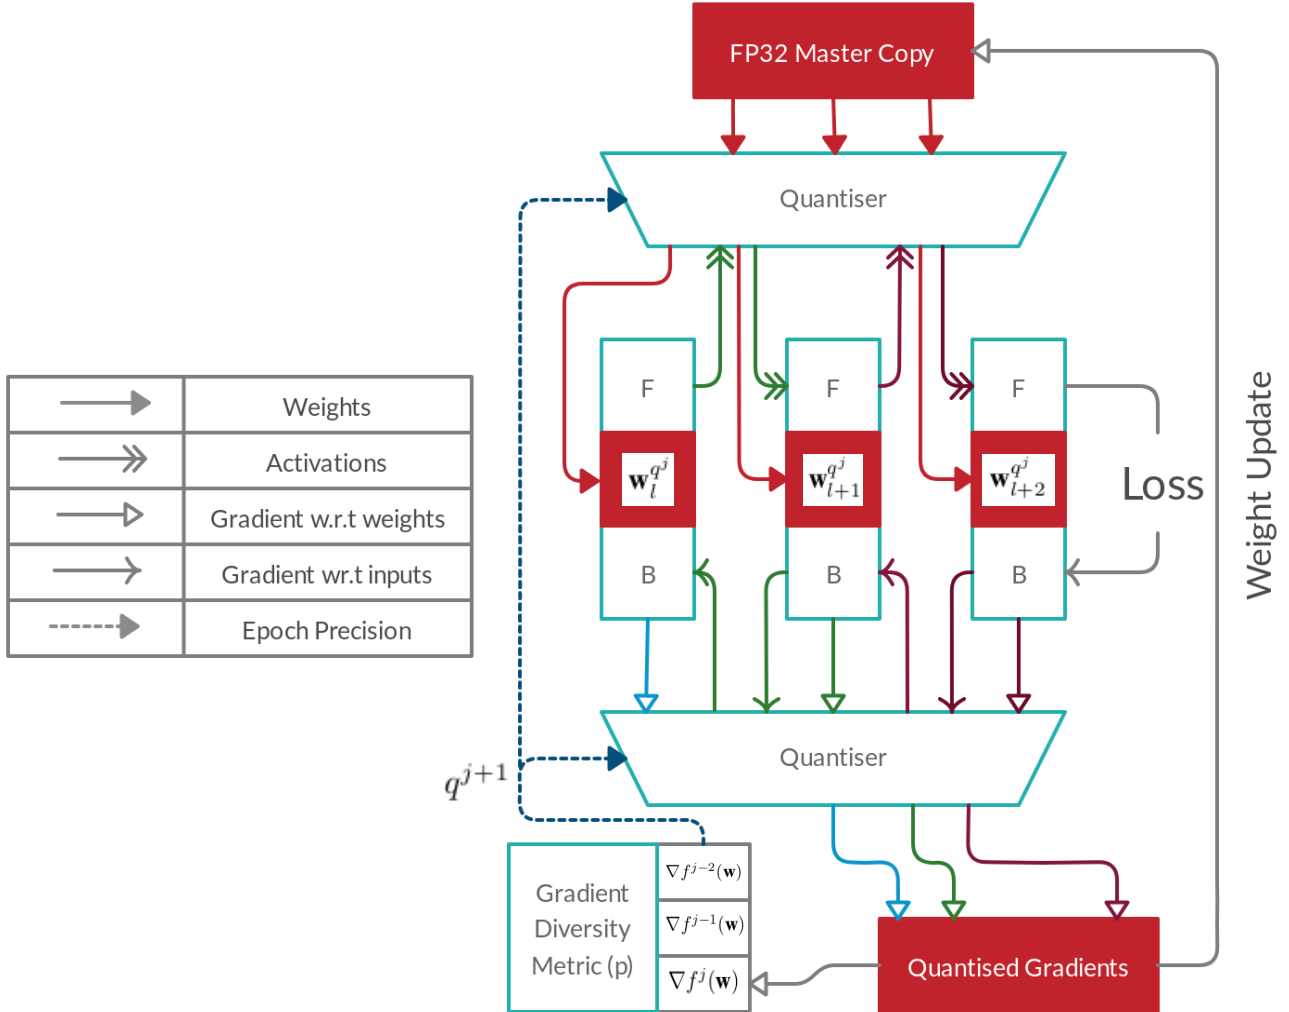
FP32 Master Copy

Quantiser

| | |
|---|---|
| | Weights |
| | Activations |
| | Gradient w.r.t weights |
| | Gradient wr.t inputs |
| | Epoch Precision |

F
$\mathbf{w}_l^{q^j}$
B

F
$\mathbf{w}_{l+1}^{q^j}$
B

F
$\mathbf{w}_{l+2}^{q^j}$
B

Loss

Weight Update

Quantiser

$q^{j+1}$

Gradient Diversity Metric (p)

$\nabla f^{j-2}(\mathbf{w})$
$\nabla f^{j-1}(\mathbf{w})$
$\nabla f^{j}(\mathbf{w})$

Quantised Gradients